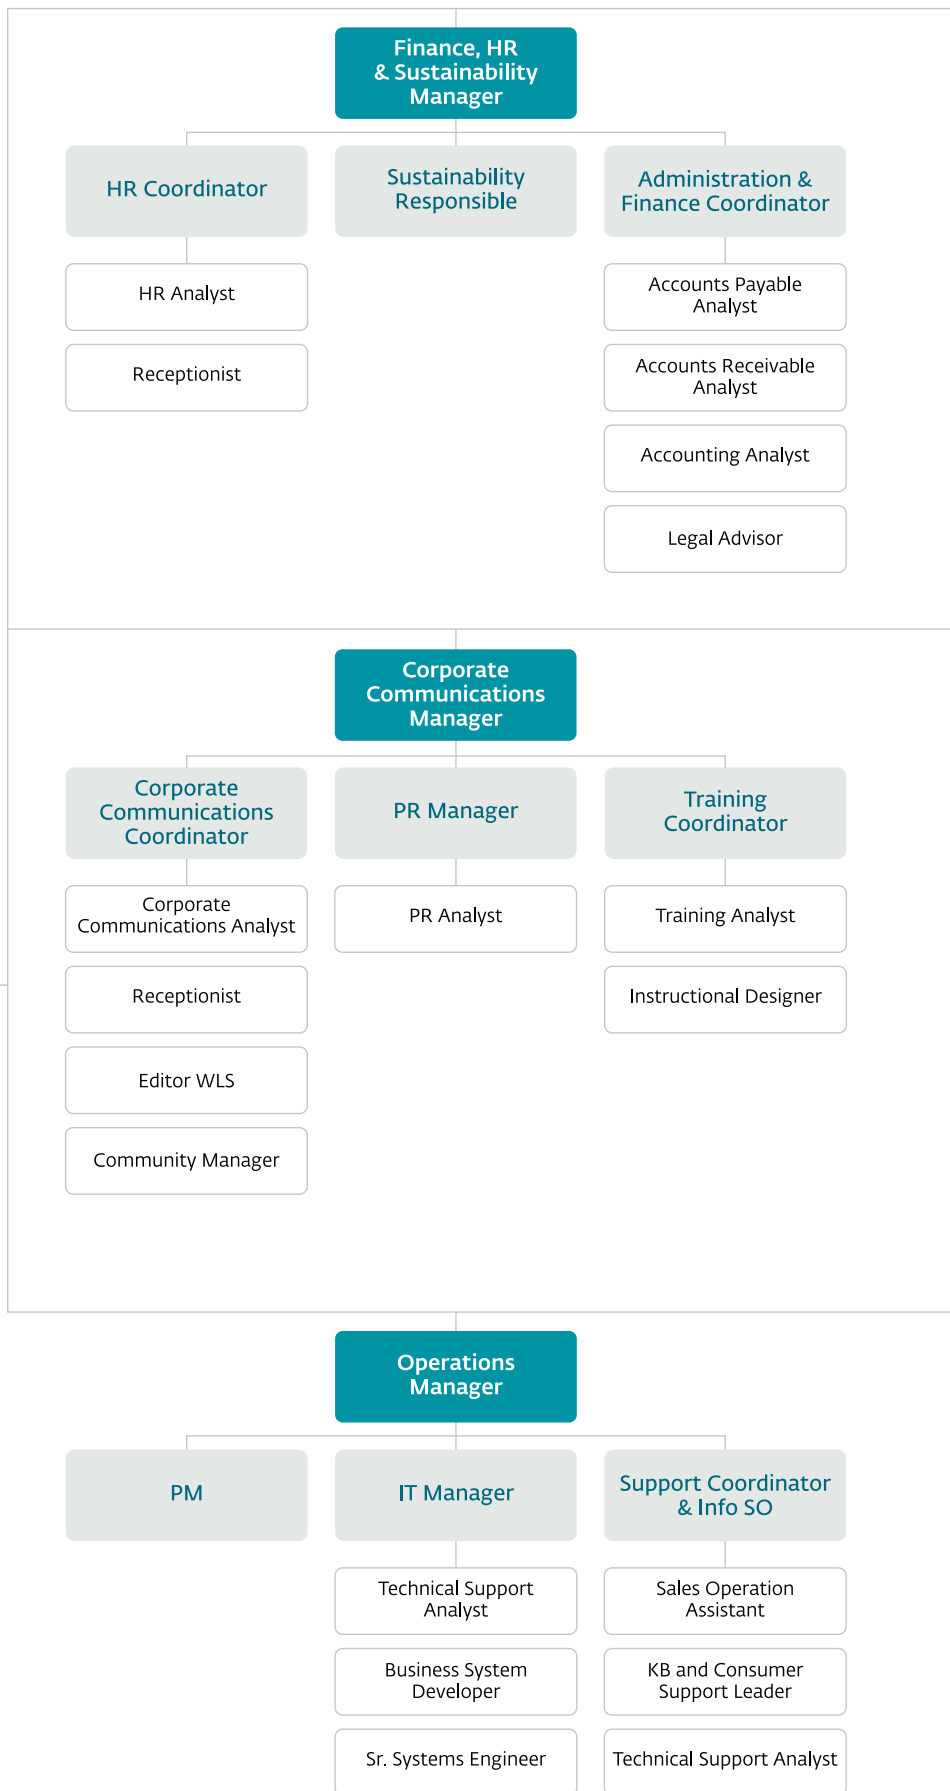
Finance, HR & Sustainability Manager

HR Coordinator

Sustainability Responsible

Administration & Finance Coordinator

HR Analyst

Receptionist

Accounts Payable Analyst

Accounts Receivable Analyst

Accounting Analyst

Legal Advisor

Corporate Communications Manager

Corporate Communications Coordinator

PR Manager

Training Coordinator

Corporate Communications Analyst

PR Analyst

Training Analyst

Receptionist

Instructional Designer

Editor WLS

Community Manager

Operations Manager

PM

IT Manager

Support Coordinator & Info SO

Technical Support Analyst

Sales Operation Assistant

Business System Developer

KB and Consumer Support Leader

Sr. Systems Engineer

Technical Support Analyst